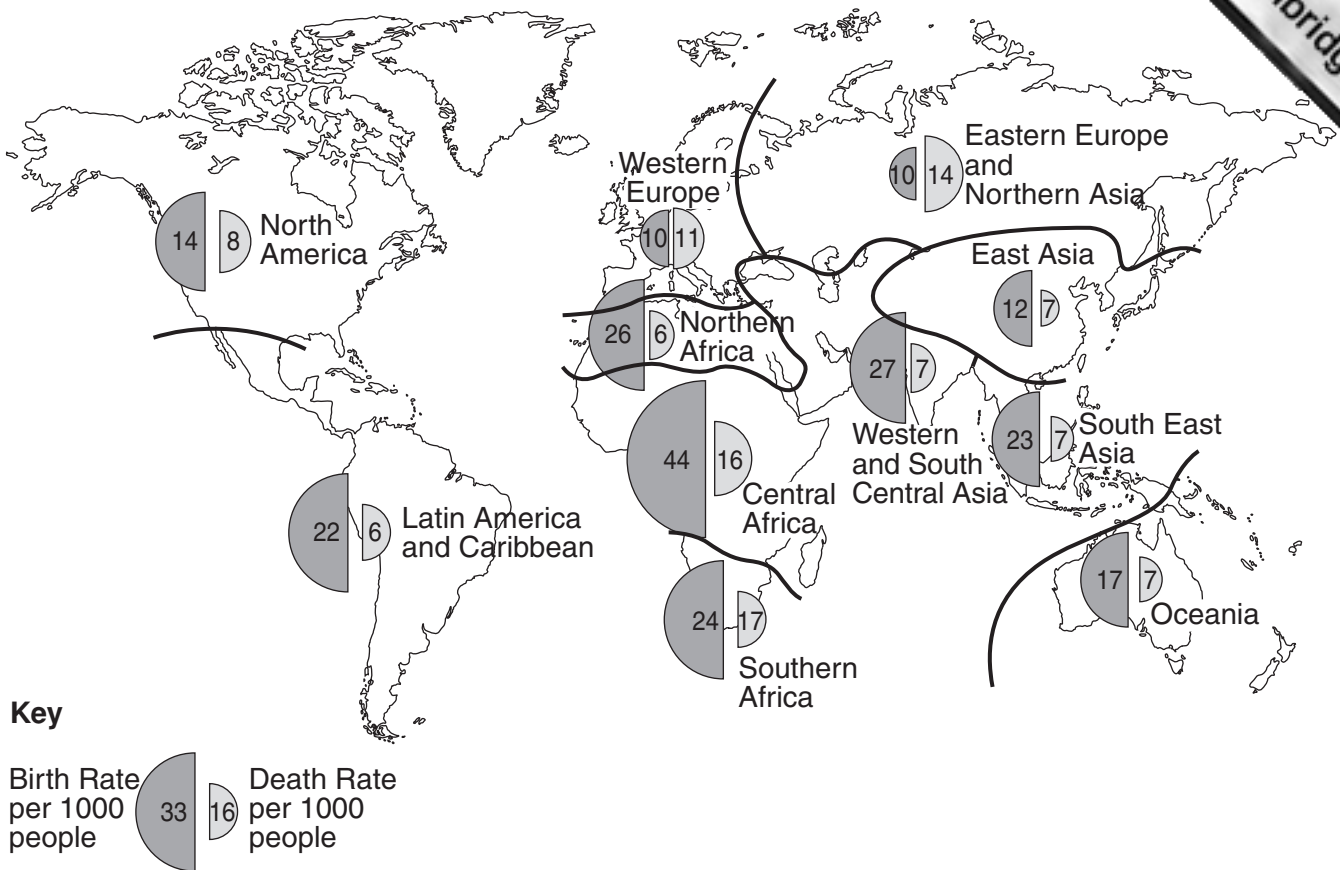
bridg

Western Europe
10 11

Eastern Europe and Northern Asia
10 14

14 8 North America

East Asia
12 7

26 6 Northern Africa

27 7
Western and South Central Asia

23 7 South East Asia

44 16 Central Africa

22 6 Latin America and Caribbean

17 7 Oceania

24 17 Southern Africa

Key

Birth Rate per 1000 people 33 16 Death Rate per 1000 people